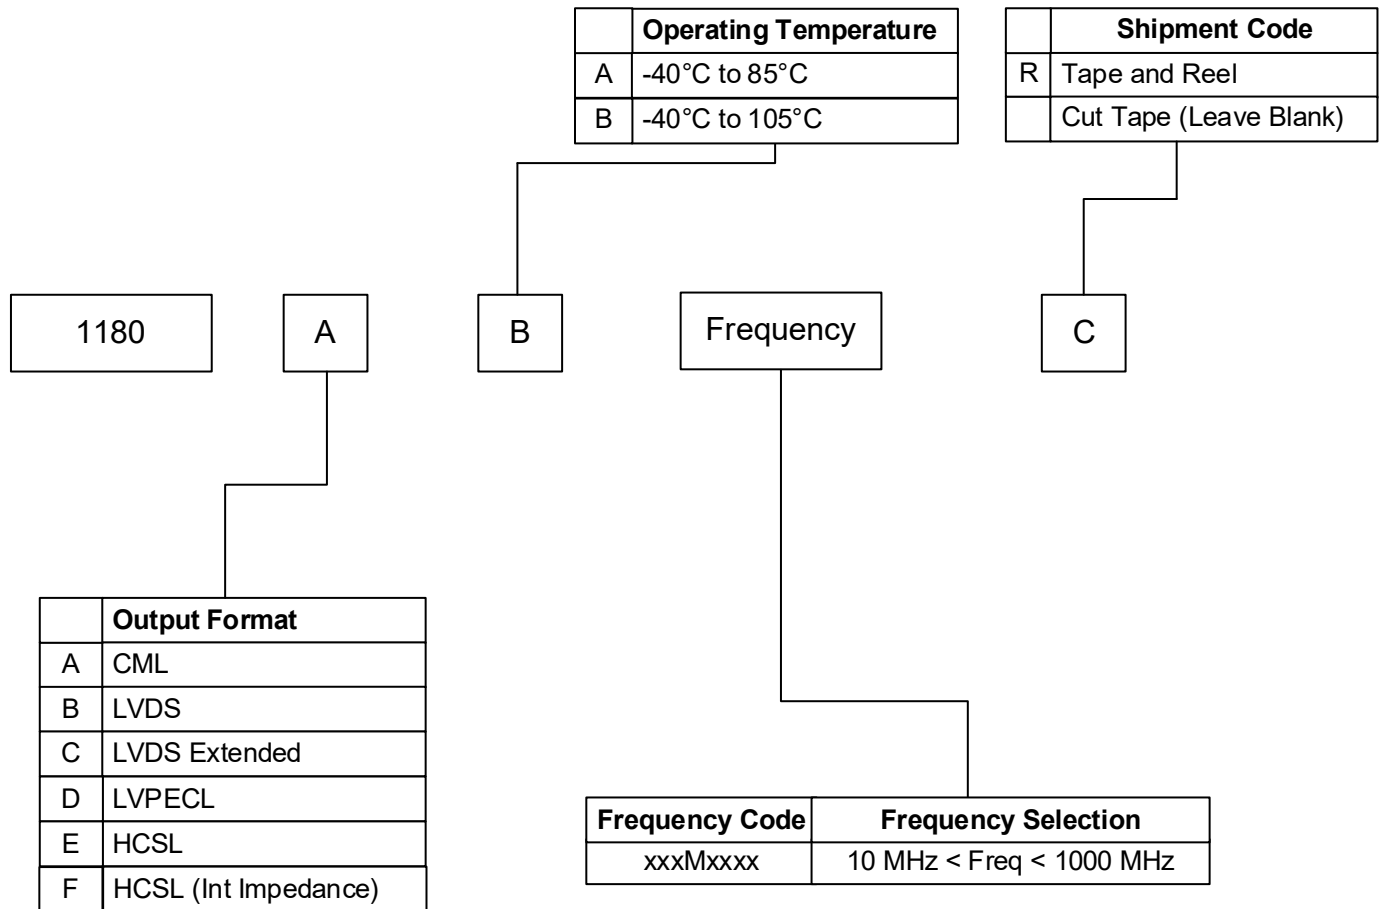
|   | Operating Temperature |
|---|---|
| A | -40°C to 85°C |
| B | -40°C to 105°C |

|   | Shipment Code |
|---|---|
| R | Tape and Reel |
|   | Cut Tape (Leave Blank) |

1180

A

B

Frequency

C

|   | Output Format |
|---|---|
| A | CML |
| B | LVDS |
| C | LVDS Extended |
| D | LVPECL |
| E | HCSL |
| F | HCSL (Int Impedance) |

| Frequency Code | Frequency Selection |
|---|---|
| xxxMxxxx | 10 MHz < Freq < 1000 MHz |